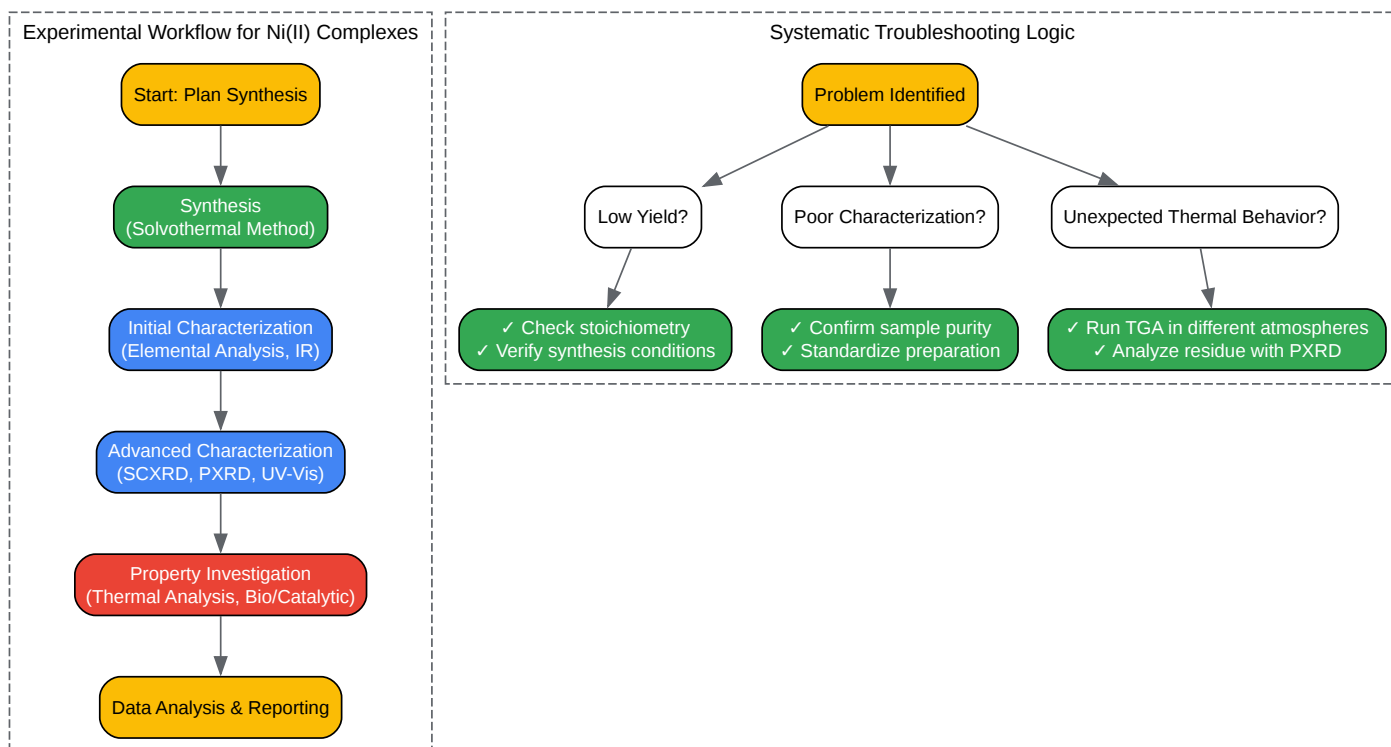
Experimental Workflow for Ni(II) Complexes

Start: Plan Synthesis

Synthesis
(Solvothermal Method)

Initial Characterization
(Elemental Analysis, IR)

Advanced Characterization
(SCXRD, PXRD, UV-Vis)

Property Investigation
(Thermal Analysis, Bio/Catalytic)

Data Analysis & Reporting

Systematic Troubleshooting Logic

Problem Identified

Low Yield?

Poor Characterization?

Unexpected Thermal Behavior?

✓ Check stoichiometry
✓ Verify synthesis conditions

✓ Confirm sample purity
✓ Standardize preparation

✓ Run TGA in different atmospheres
✓ Analyze residue with PXRD